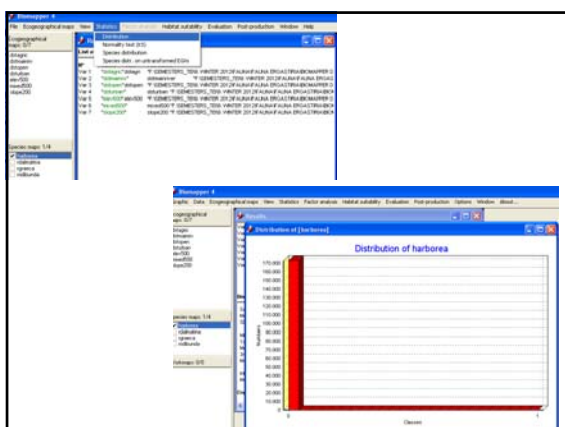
Biomapper 4

File Ecogeographical maps View Statistics Factor analysis Habitat suitability Evaluation Post-production Window Help

Distribution
Normality test (KS)
Species distribution
Species distr. on untransformed EGVs

Ecogeographical maps: 0/7
distagric
distmaxinv
distspen
dirturban
elev500
maxel500
slope200

Var 1 "distagric"
Var 2 "distmaxinv"
Var 3 "distspen"
Var 4 "dirturban"
Var 5 "elev500"
Var 6 "maxel500"
Var 7 "slope200"

Species maps: 1/4
harborea
rdalmatina
rgraeca
mdilurida

Biomapper 4

Graphic Data Ecogeographical maps View Statistics Factor analysis Habitat suitability Evaluation Post-production Options Window About...

Ecogeographical maps
distagric
distmaxinv
distspen
dirturban
elev500
maxel500
slope200

Species maps: 1/4
harborea
rdalmatina
rgraeca
mdilurida

Results

Distribution of [ harborea]

Distribution of harborea

170.000
160.000
150.000
140.000
130.000
120.000
110.000
100.000
90.000
80.000
70.000
60.000
50.000
40.000
30.000
20.000
10.000
0

Numbers

0
1
Classes